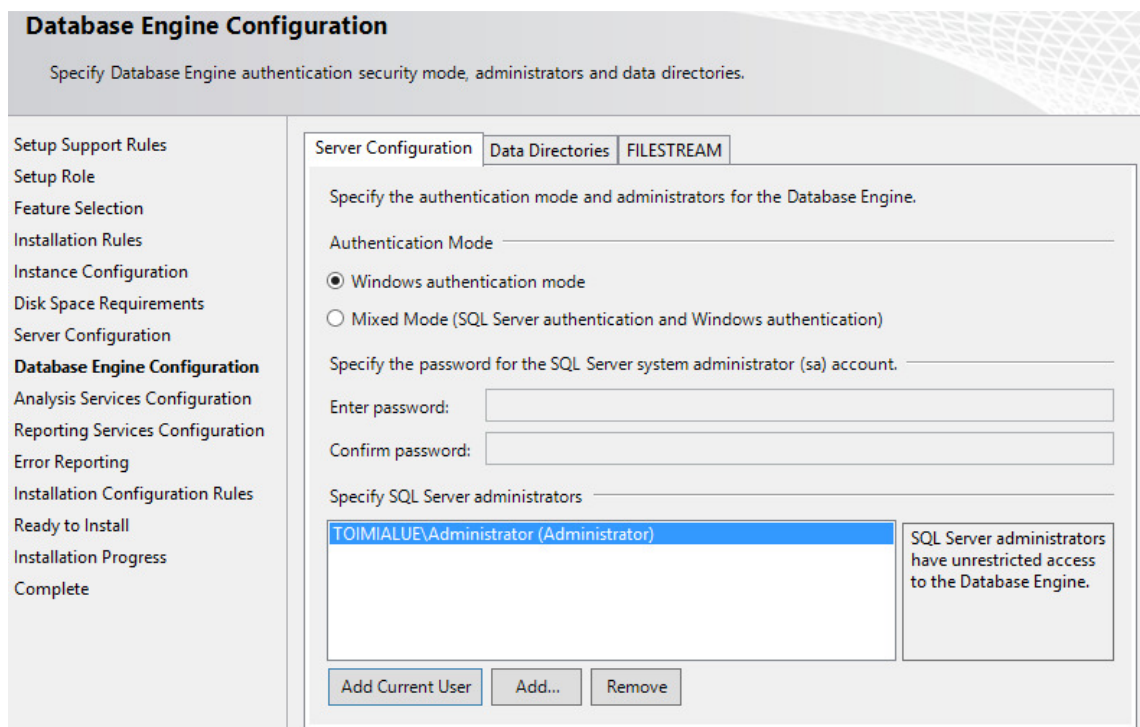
Database Engine Configuration

Specify Database Engine authentication security mode, administrators and data directories.

Setup Support Rules
Setup Role
Feature Selection
Installation Rules
Instance Configuration
Disk Space Requirements
Server Configuration
Database Engine Configuration
Analysis Services Configuration
Reporting Services Configuration
Error Reporting
Installation Configuration Rules
Ready to Install
Installation Progress
Complete

Server Configuration | Data Directories | FILESTREAM

Specify the authentication mode and administrators for the Database Engine.

Authentication Mode

Windows authentication mode

Mixed Mode (SQL Server authentication and Windows authentication)

Specify the password for the SQL Server system administrator (sa) account.

Enter password:

Confirm password:

Specify SQL Server administrators

TOIMIALUE\Administrator (Administrator)

SQL Server administrators have unrestricted access to the Database Engine.

Add Current User | Add... | Remove